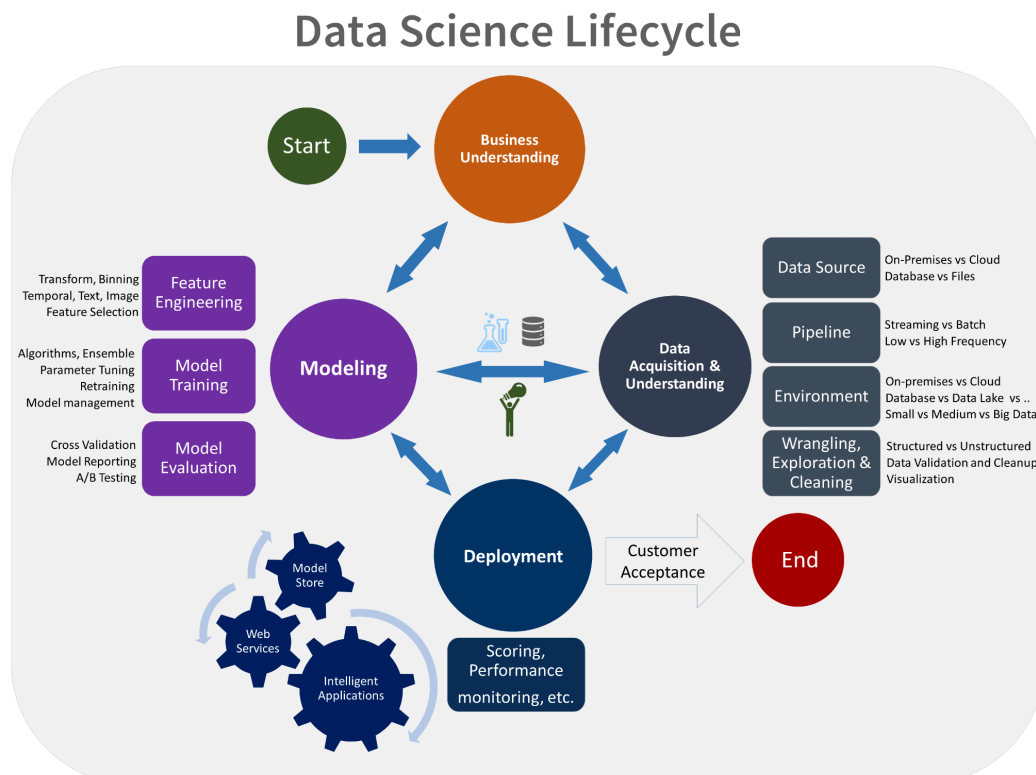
Data Science Lifecycle

Start

Business Understanding

Transform, Binning
Temporal, Text, Image
Feature Selection

Feature Engineering

Algorithms, Ensemble
Parameter Tuning
Retraining
Model management

Model Training

Cross Validation
Model Reporting
A/B Testing

Model Evaluation

Modeling

Data Acquisition & Understanding

Data Source

On-Premises vs Cloud
Database vs Files

Pipeline

Streaming vs Batch
Low vs High Frequency

Environment

On-premises vs Cloud
Database vs Data Lake vs ..
Small vs Medium vs Big Data

Wrangling, Exploration & Cleaning

Structured vs Unstructured
Data Validation and Cleanup
Visualization

Deployment

Customer Acceptance

End

Model Store

Web Services

Intelligent Applications

Scoring, Performance monitoring, etc.